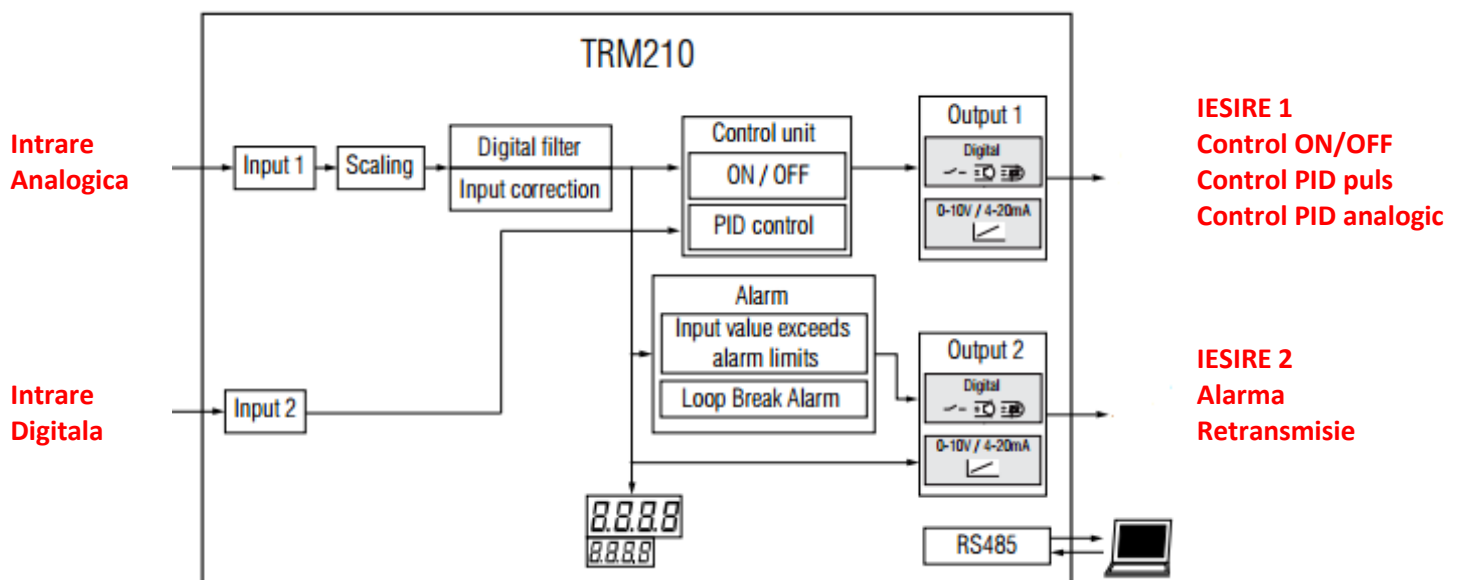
TRM210

Intrare Analogica

Input 1

Scaling

Digital filter

Input correction

Control unit

ON / OFF

PID control

Output 1

Digital

0-10V / 4-20mA

IESIRE 1
Control ON/OFF
Control PID puls
Control PID analogic

Alarm

Input value exceeds alarm limits

Loop Break Alarm

Output 2

Digital

0-10V / 4-20mA

IESIRE 2
Alarma
Retransmisie

Intrare Digitala

Input 2

8.8.8.8

8.8.8.8

RS485